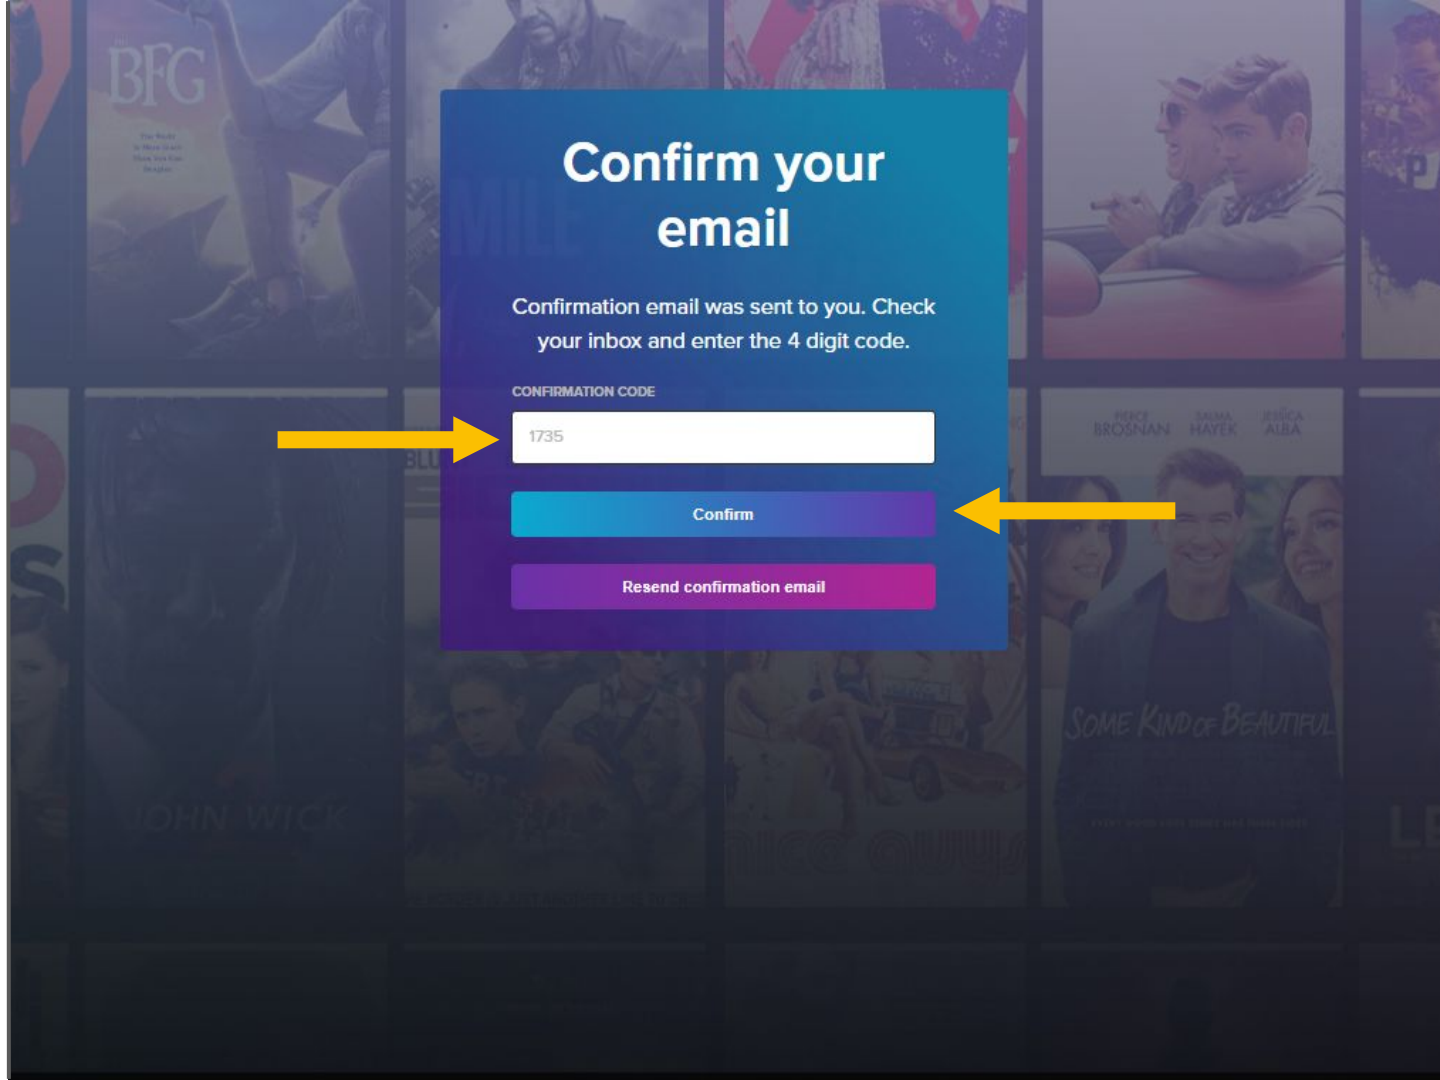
BFG

Confirm your email

Confirmation email was sent to you. Check your inbox and enter the 4 digit code.

CONFIRMATION CODE

1735

Confirm

Resend confirmation email

PIERCE BROSNAN SALMA HAYEK JESSICA ALBA

SOME KIND OF BEAUTIFUL

JOHN WICK